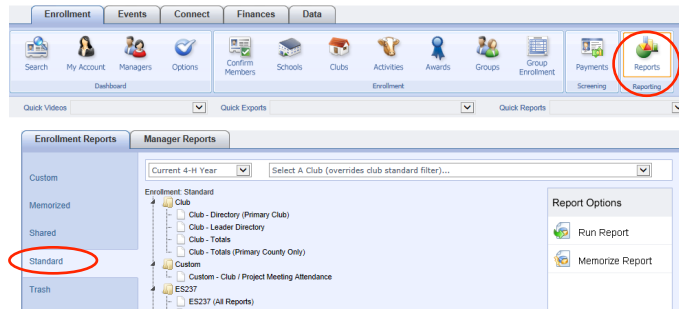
Enrollment | Events | Connect | Finances | Data

Search | My Account | Managers | Options
Dashboard

Confirm Members | Schools | Clubs | Activities | Awards | Groups | Group Enrollment
Enrollment

Payments
Screening

Reports
Reporting

Quick Videos
Quick Exports
Quick Reports

Enrollment Reports | Manager Reports

Custom
Memorized
Shared
Standard
Trash

Current 4-H Year
Select A Club (overrides club standard filter)...

Enrollment: Standard
Club
Club - Directory (Primary Club)
Club - Leader Directory
Club - Totals
Club - Totals (Primary County Only)
Custom
Custom - Club / Project Meeting Attendance
ES237
ES237 (All Reports)

Report Options
Run Report
Memorize Report